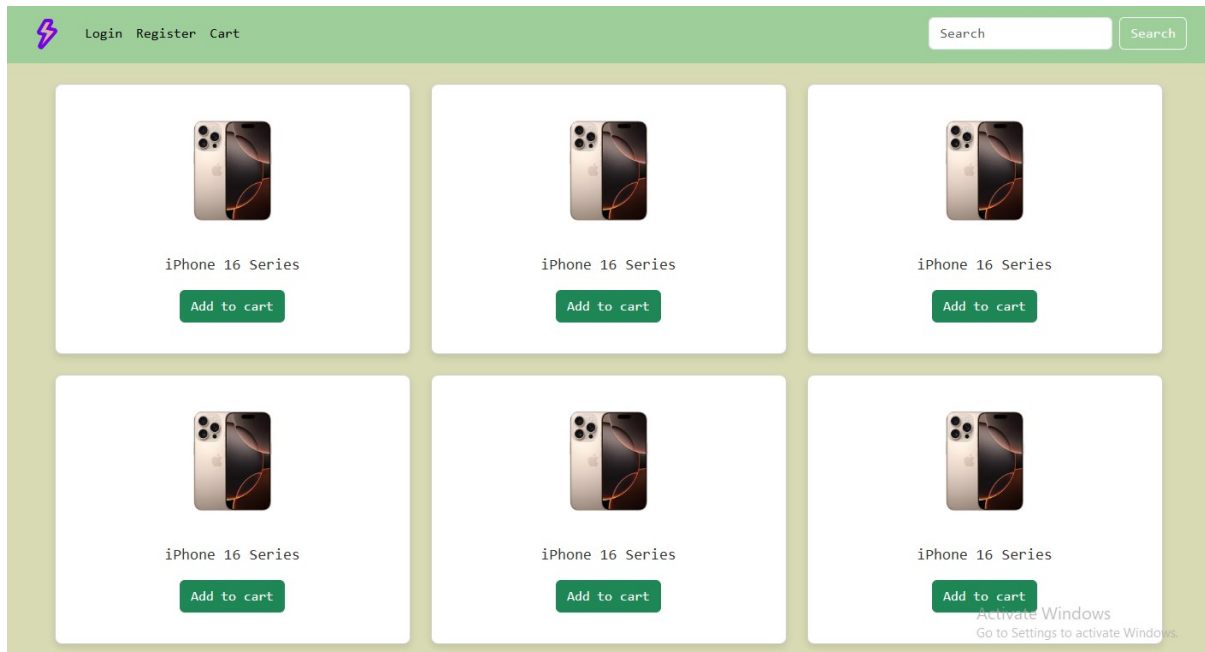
Login Register Cart

Search

Search

iPhone 16 Series

Add to cart

iPhone 16 Series

Add to cart

iPhone 16 Series

Add to cart

iPhone 16 Series

Add to cart

iPhone 16 Series

Add to cart

iPhone 16 Series

Add to cart

Activate Windows
Go to Settings to activate Windows.